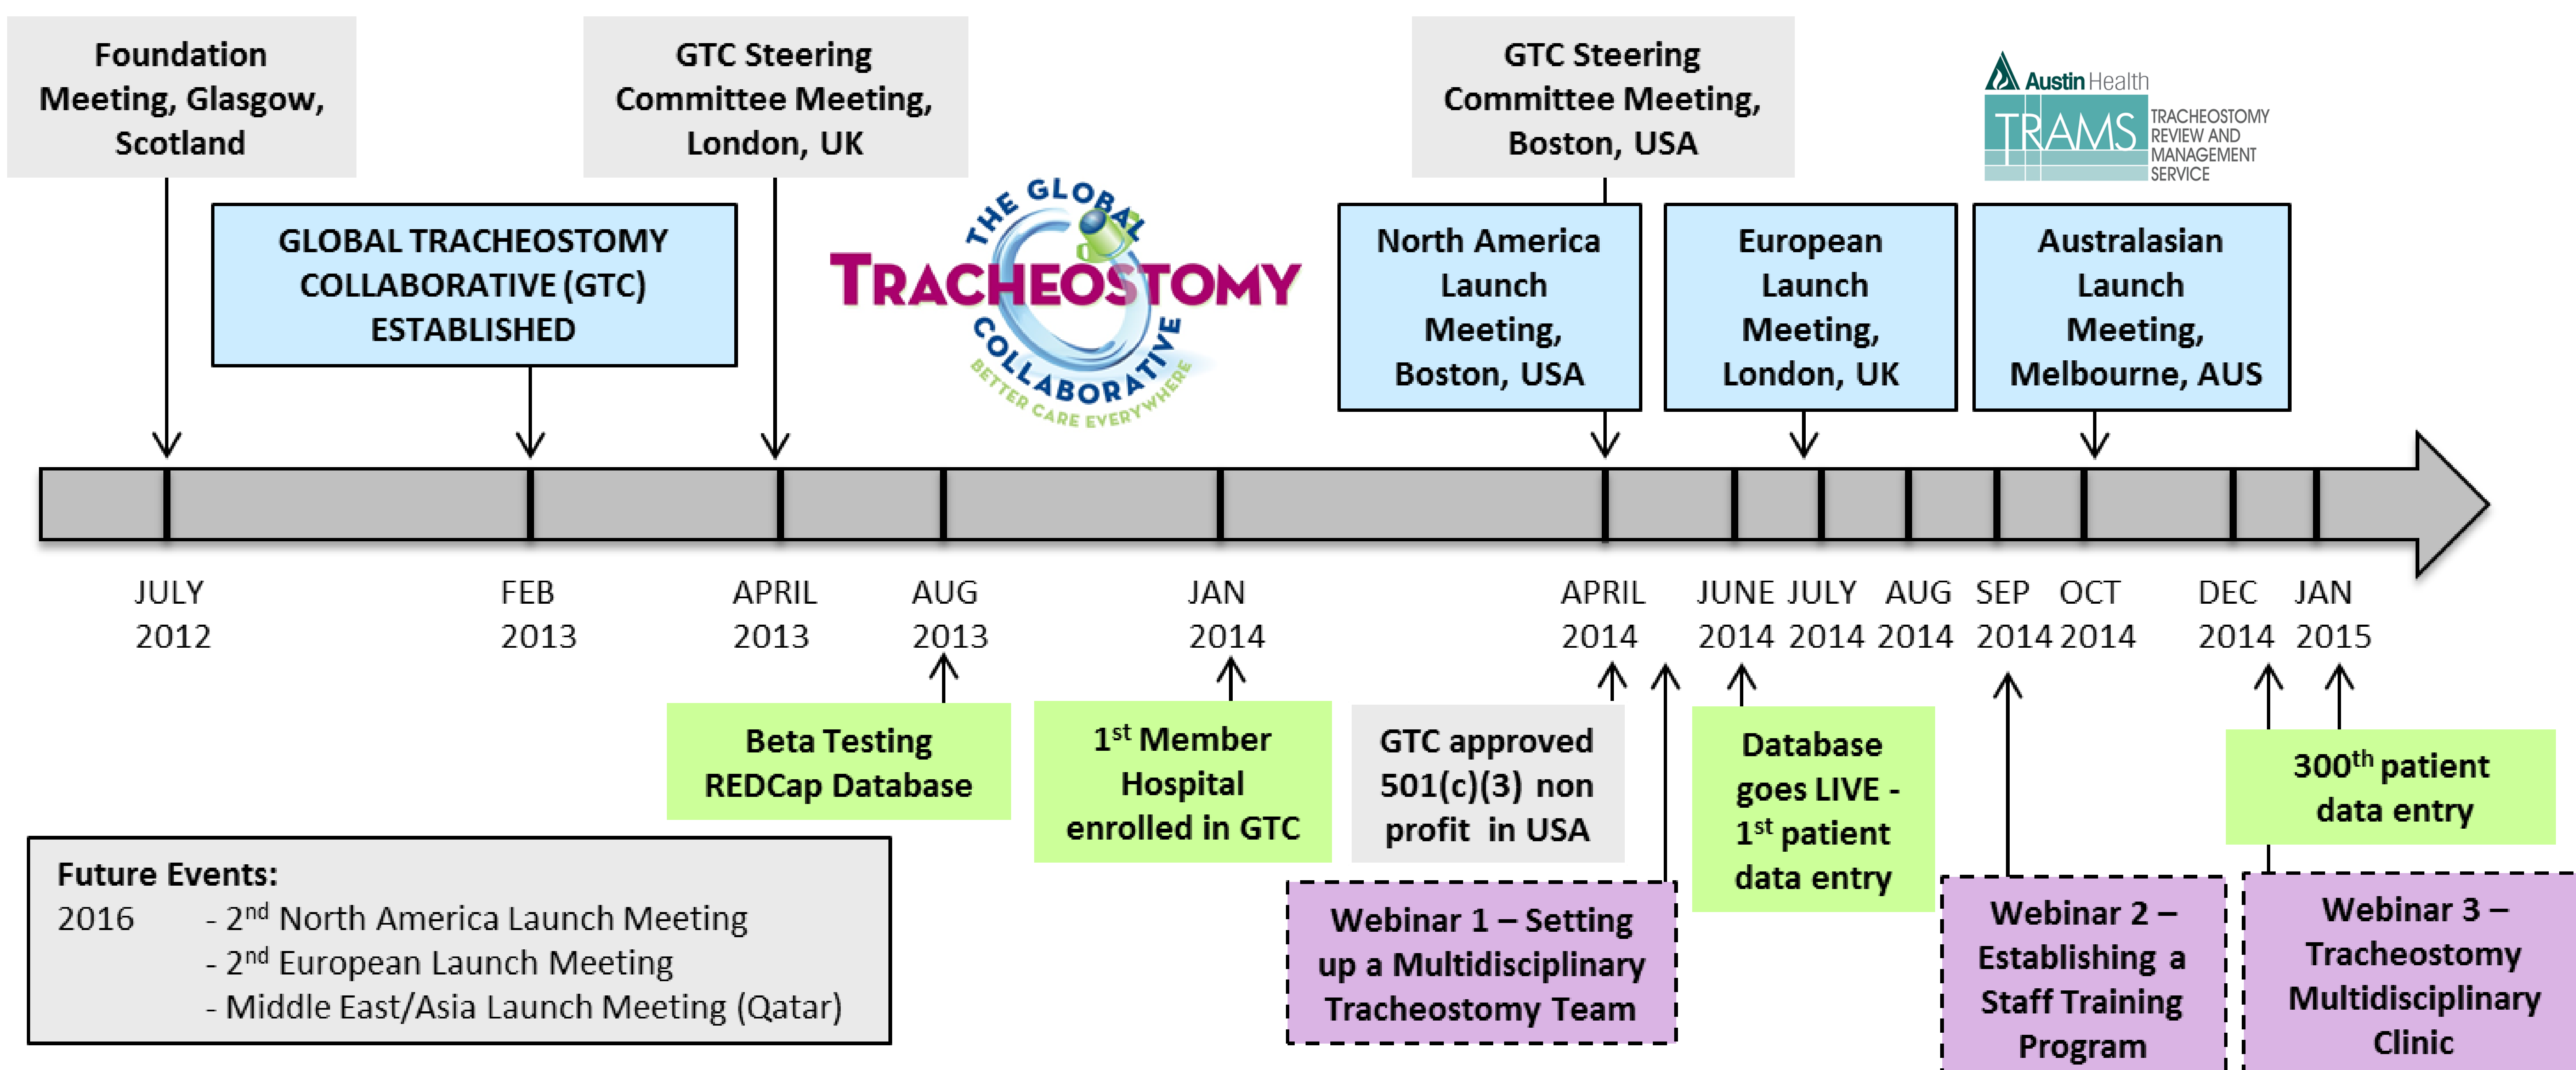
Foundation Meeting, Glasgow, Scotland

GTC Steering Committee Meeting, London, UK

GTC Steering Committee Meeting, Boston, USA

Austin Health
TRAMS TRACHEOSTOMY REVIEW AND MANAGEMENT SERVICE

GLOBAL TRACHEOSTOMY COLLABORATIVE (GTC) ESTABLISHED

THE GLOBAL TRACHEOSTOMY COLLABORATIVE
BETTER CARE EVERYWHERE

North America Launch Meeting, Boston, USA

European Launch Meeting, London, UK

Australasian Launch Meeting, Melbourne, AUS

JULY 2012

FEB 2013

APRIL 2013

AUG 2013

JAN 2014

APRIL 2014

JUNE 2014

JULY 2014

AUG 2014

SEP 2014

OCT 2014

DEC 2014

JAN 2015

Beta Testing REDCap Database

$1^{st}$ Member Hospital enrolled in GTC

GTC approved 501(c)(3) non profit in USA

Database goes LIVE - $1^{st}$ patient data entry

$300^{th}$ patient data entry

Future Events:
2016 - $2^{nd}$ North America Launch Meeting
- $2^{nd}$ European Launch Meeting
- Middle East/Asia Launch Meeting (Qatar)

Webinar 1 – Setting up a Multidisciplinary Tracheostomy Team

Webinar 2 – Establishing a Staff Training Program

Webinar 3 – Tracheostomy Multidisciplinary Clinic